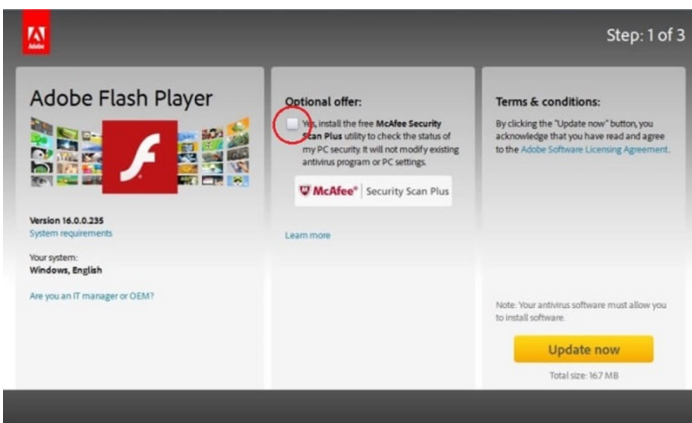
Adobe

Step: 1 of 3

Adobe Flash Player

Version 16.0.0.235
System requirements

Your system:
Windows, English

Are you an IT manager or OEM?

Optional offer:

Yes, install the free McAfee Security Scan Plus utility to check the status of my PC security. It will not modify existing antivirus program or PC settings.

McAfee® | Security Scan Plus

Learn more

Terms & conditions:

By clicking the "Update now" button, you acknowledge that you have read and agree to the Adobe Software Licensing Agreement.

Note: Your antivirus software must allow you to install software.

Update now

Total size: 16.7 MB